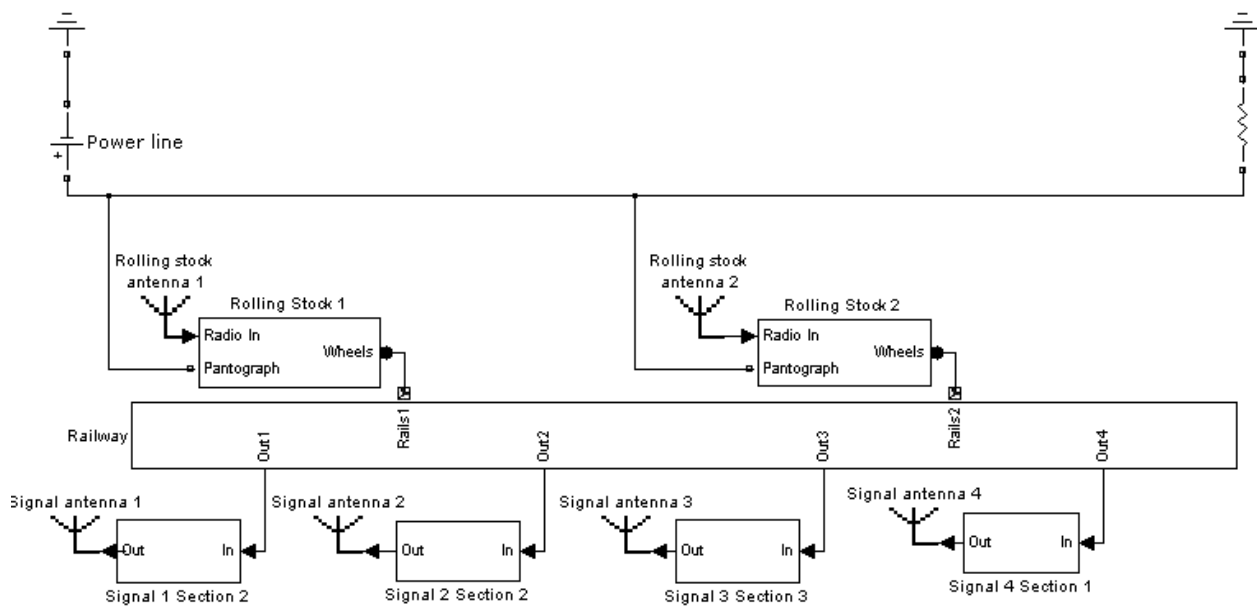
Power line

+

Rolling stock antenna 1

Rolling Stock 1

Radio In

Pantograph

Wheels

Rolling stock antenna 2

Rolling Stock 2

Radio In

Pantograph

Wheels

Railway

Out1

Rails1

Out2

Out3

Rails2

Out4

Signal antenna 1

Out

In

Signal 1 Section 2

Signal antenna 2

Out

In

Signal 2 Section 2

Signal antenna 3

Out

In

Signal 3 Section 3

Signal antenna 4

Out

In

Signal 4 Section 1